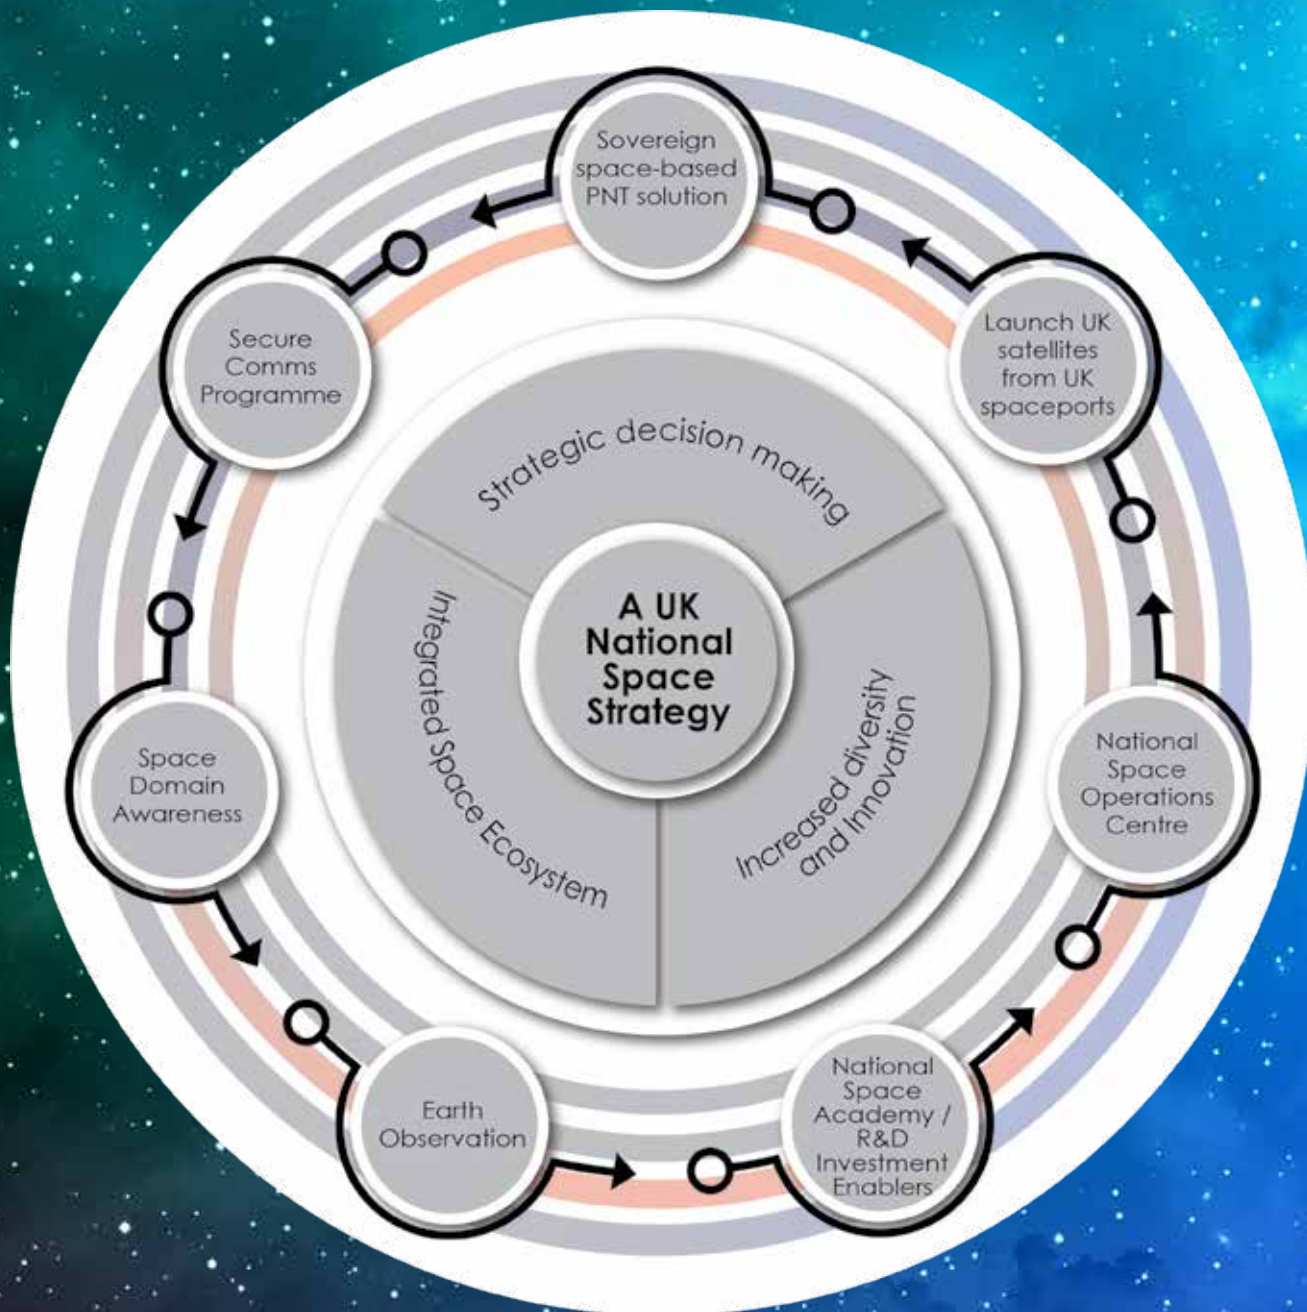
Sovereign space-based PNT solution

Launch UK satellites from UK spaceports

National Space Operations Centre

National Space Academy / R&D Investment Enablers

Earth Observation

Space Domain Awareness

Secure Comms Programme

Strategic decision making

Increased diversity and Innovation

Integrated Space Ecosystem

A UK National Space Strategy